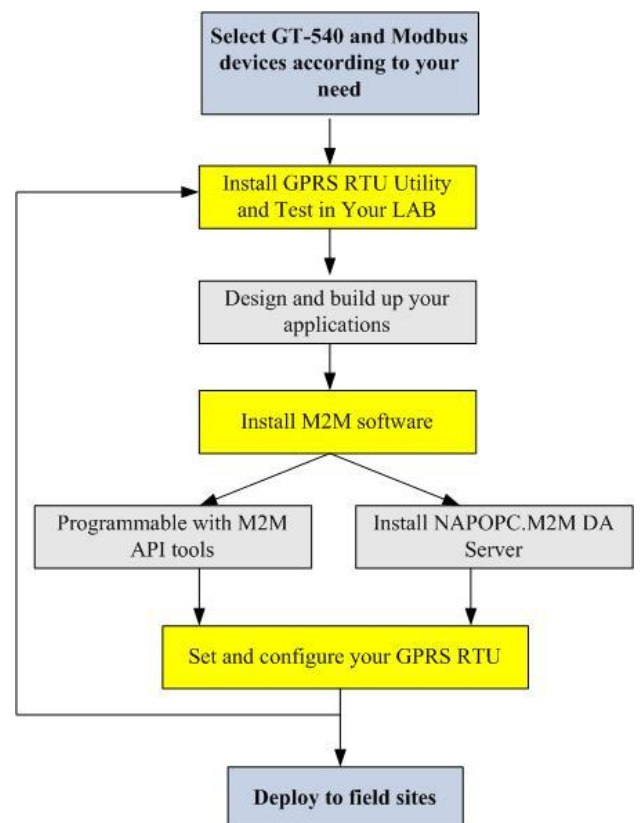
Select GT-540 and Modbus devices according to your need

Install GPRS RTU Utility and Test in Your LAB

Design and build up your applications

Install M2M software

Programmable with M2M API tools

Install NAPOPC.M2M DA Server

Set and configure your GPRS RTU

Deploy to field sites